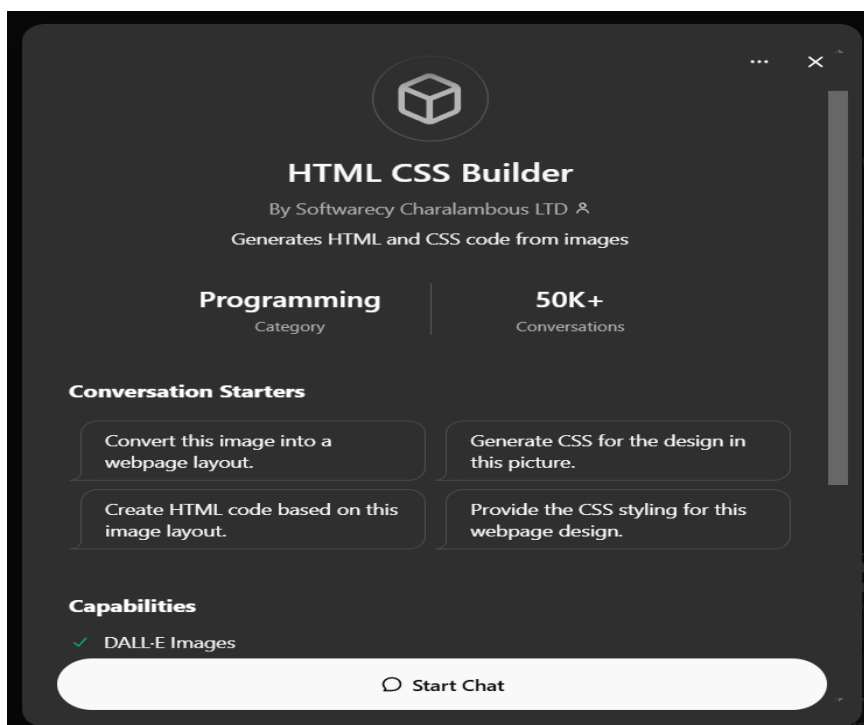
...
×

HTML CSS Builder

By Softwarecy Charalambous LTD

Generates HTML and CSS code from images

Programming
Category

50K+
Conversations

Conversation Starters

Convert this image into a webpage layout.

Generate CSS for the design in this picture.

Create HTML code based on this image layout.

Provide the CSS styling for this webpage design.

Capabilities

✓ DALL·E Images

Start Chat